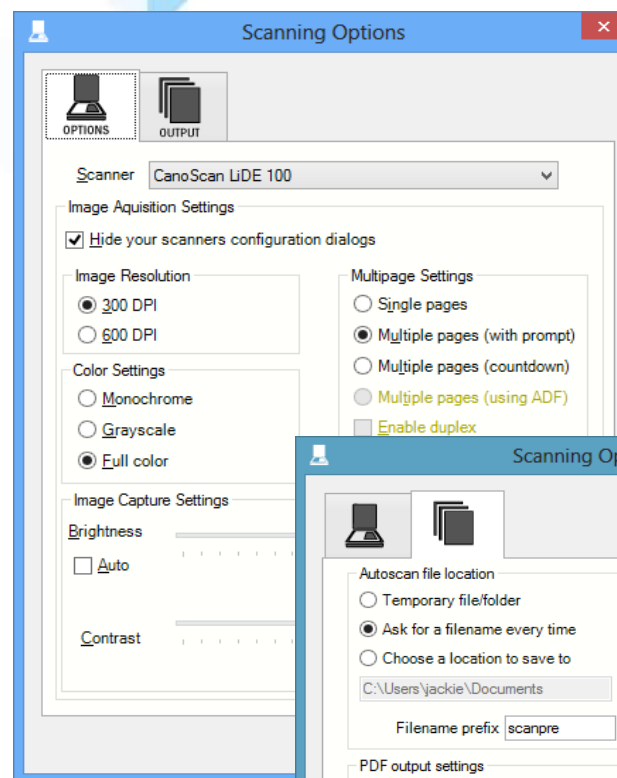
Scanning Options

OPTIONS

OUTPUT

Scanner CanoScan LiDE 100

Image Aquisition Settings

Hide your scanners configuration dialogs

Image Resolution

300 DPI

600 DPI

Multipage Settings

Single pages

Multiple pages (with prompt)

Multiple pages (countdown)

Multiple pages (using ADF)

Enable duplex

Color Settings

Monochrome

Grayscale

Full color

Image Capture Settings

Brightness

Auto

Contrast

Scanning Op

Autoscan file location

Temporary file/folder

Ask for a filename every time

Choose a location to save to

C:\Users\jackie\Documents

Filename prefix scanpre

PDF output settings